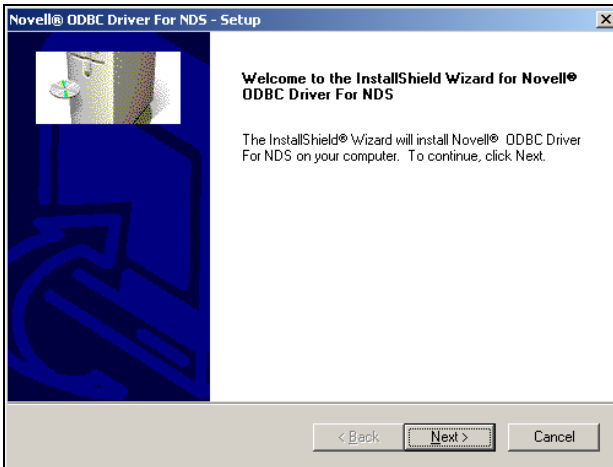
Novell® ODBC Driver For NDS - Setup

×

Welcome to the InstallShield Wizard for Novell® ODBC Driver For NDS

The InstallShield® Wizard will install Novell® ODBC Driver For NDS on your computer. To continue, click Next.

< Back

Next >

Cancel